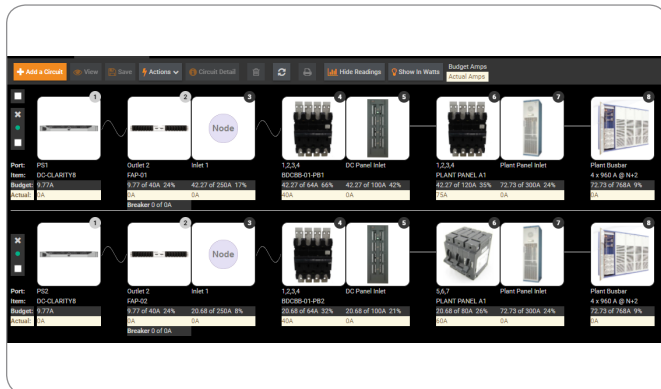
+ Add a Circuit View Save Actions Circuit Detail Hide Readings Show In Watts Budget Amps Actual Amps

1 2 Node 3 4 5 6 7 8

Port: PS1 Outlet 2 Inlet 1 1,2,3,4 DC Panel Inlet 1,2,3,4 Plant Panel Inlet Plant Busbar

Item: DC-CLARITY8 FAP-01 BDCBB-01-PB1 PLANT PANEL A1 4 x 960 A @ N+2

Budget: 9.77A 9.77 of 40A 24% 42.27 of 250A 17% 42.27 of 64A 66% 42.27 of 100A 42% 42.27 of 120A 35% 72.73 of 300A 24% 72.73 of 768A 9%

Actual: 3A 0A 0A 40A 0A 75A 0A 0A

Breaker 0 of 0A

1 2 Node 3 4 5 6 7 8

Port: PS2 Outlet 2 Inlet 1 1,2,3,4 DC Panel Inlet 5,6,7 Plant Panel Inlet Plant Busbar

Item: DC-CLARITY8 FAP-02 BDCBB-01-PB2 PLANT PANEL A1 4 x 960 A @ N+2

Budget: 9.77A 9.77 of 40A 24% 20.68 of 250A 8% 20.68 of 64A 32% 20.68 of 100A 21% 20.68 of 80A 26% 72.73 of 300A 24% 72.73 of 768A 9%

Actual: 3A 0A 0A 40A 0A 60A 0A 0A

Breaker 0 of 0A